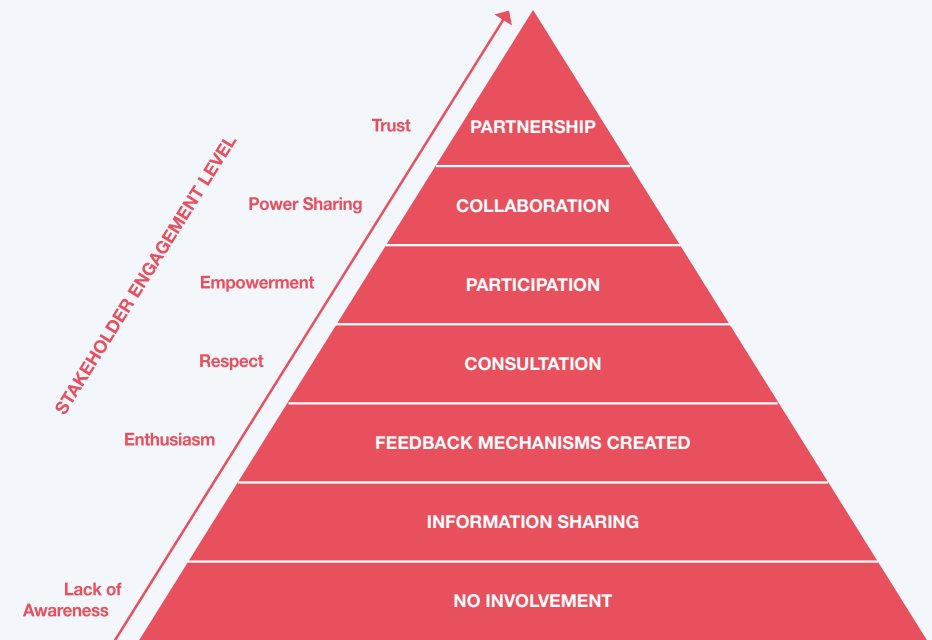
STAKEHOLDER ENGAGEMENT LEVEL

Trust
PARTNERSHIP

Power Sharing
COLLABORATION

Empowerment
PARTICIPATION

Respect
CONSULTATION

Enthusiasm
FEEDBACK MECHANISMS CREATED

INFORMATION SHARING

Lack of Awareness
NO INVOLVEMENT